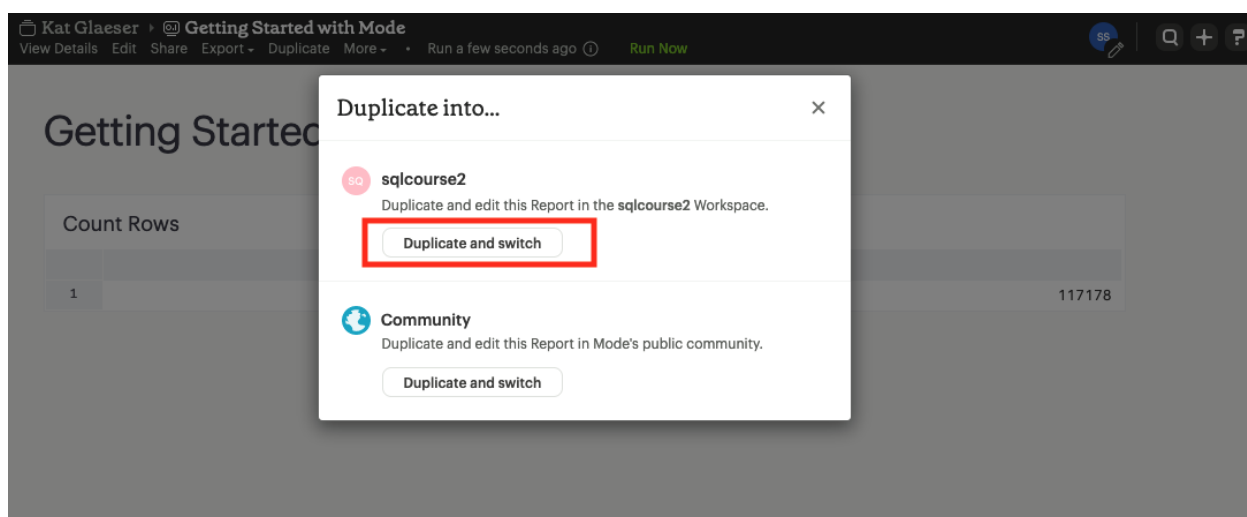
Kat Glaeser › Getting Started with Mode
View Details Edit Share Export ▾ Duplicate More ▾ • Run a few seconds ago ⓘ Run Now

SS

Getting Startec

Count Rows

1

117178

Duplicate into...

×

SQ sqlcourse2
Duplicate and edit this Report in the **sqlcourse2** Workspace.

Duplicate and switch

Community
Duplicate and edit this Report in Mode's public community.

Duplicate and switch